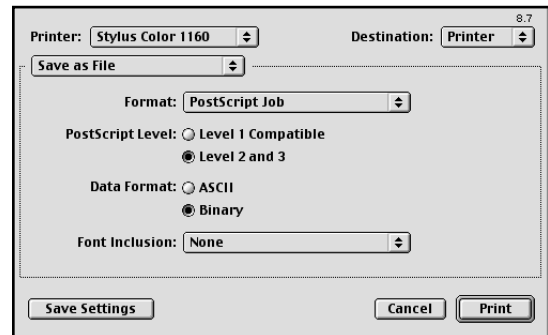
8.7

Printer: Stylus Color 1160

Destination: Printer

Save as File

Format: PostScript Job

PostScript Level: Level 1 Compatible

Level 2 and 3

Data Format: ASCII

Binary

Font Inclusion: None

Save Settings

Cancel

Print